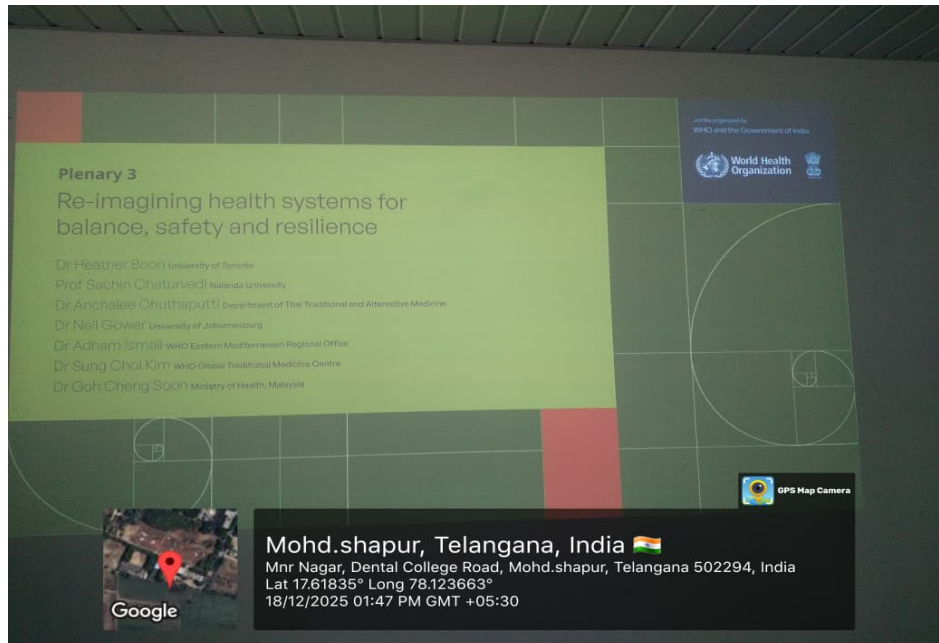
Jointly organized by
WHO and the Government of India

World Health Organization

Plenary 3

Re-imagining health systems for balance, safety and resilience

Dr Heather Boon University of Toronto
Prof Sachin Chaturvedi Nalanda University
Dr Anchalee Chuthaputti Department of Thai Traditional and Alternative Medicine
Dr Neil Gower University of Johannesburg
Dr Adham Ismail WHO Eastern Mediterranean Regional Office
Dr Sung Chol Kim WHO Global Traditional Medicine Centre
Dr Goh Cheng Soon Ministry of Health, Malaysia

GPS Map Camera

Google

Mohd.shapur, Telangana, India
Mnr Nagar, Dental College Road, Mohd.shapur, Telangana 502294, India
Lat 17.61835° Long 78.123663°
18/12/2025 01:47 PM GMT +05:30